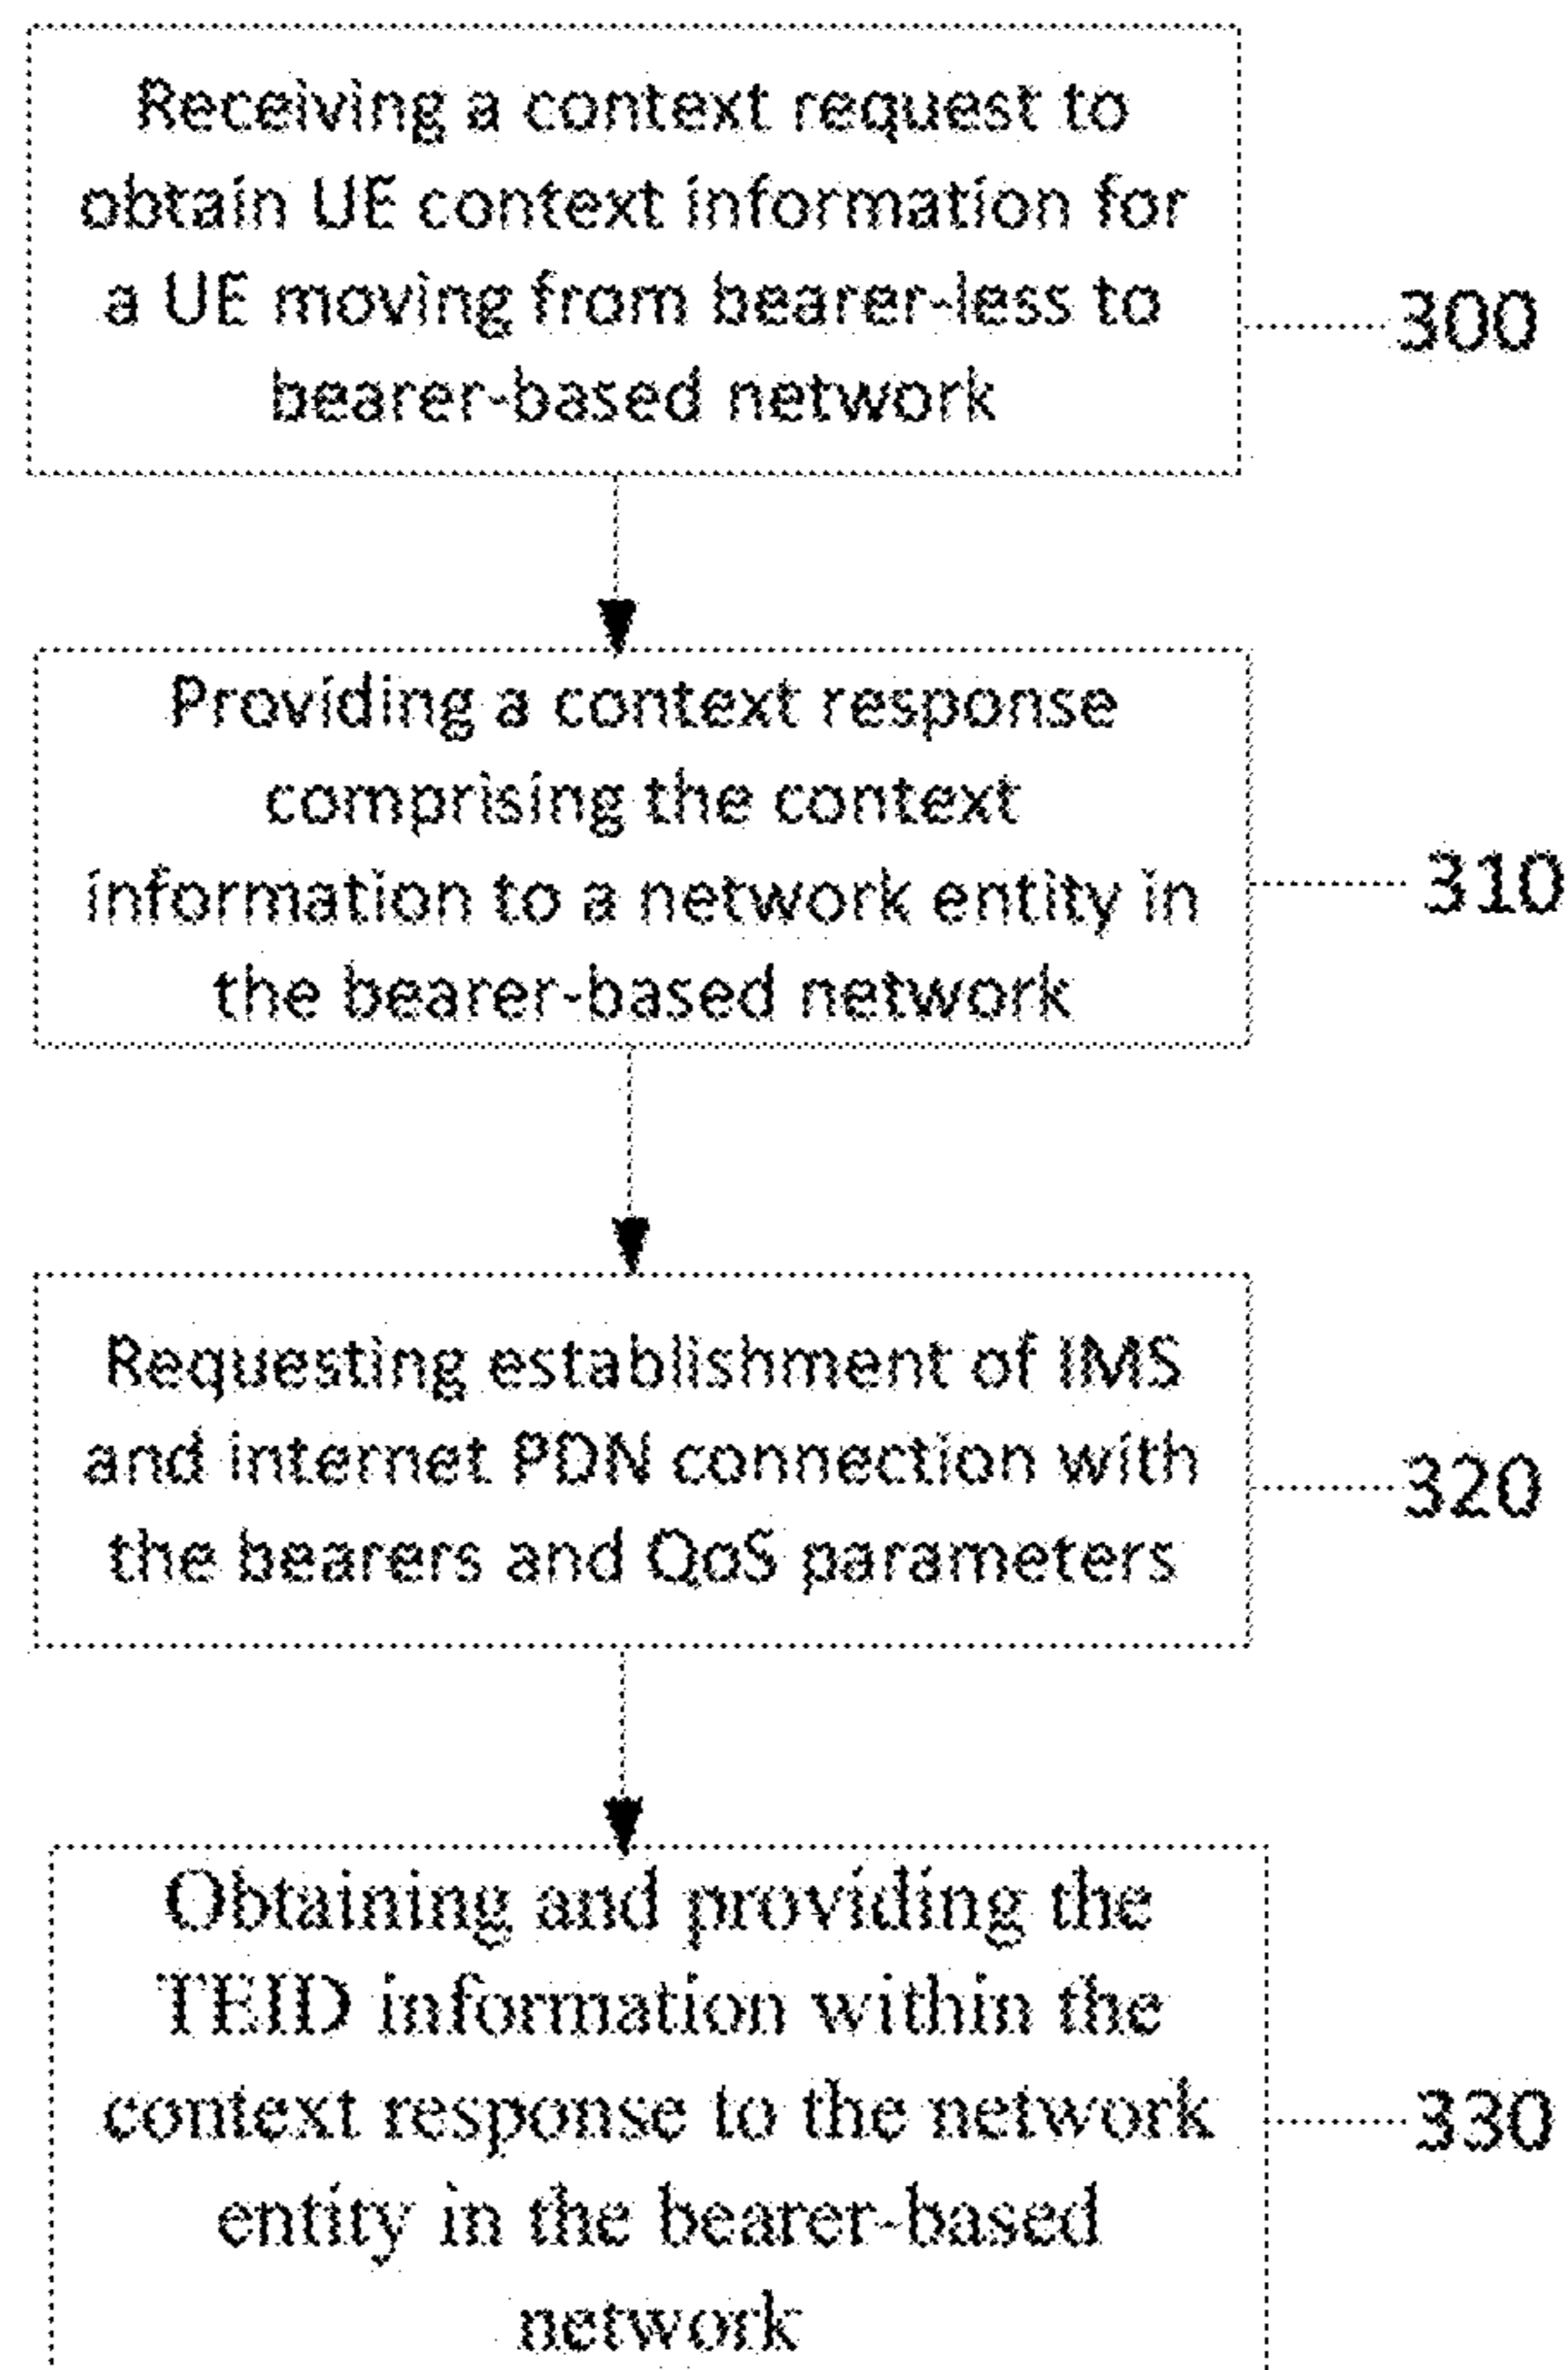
Receiving a context request to obtain UE context information for a UE moving from bearer-less to bearer-based network

300

Providing a context response comprising the context information to a network entity in the bearer-based network

310

Requesting establishment of IMS and internet PDN connection with the bearers and QoS parameters

320

Obtaining and providing the TEID information within the context response to the network entity in the bearer-based network

330